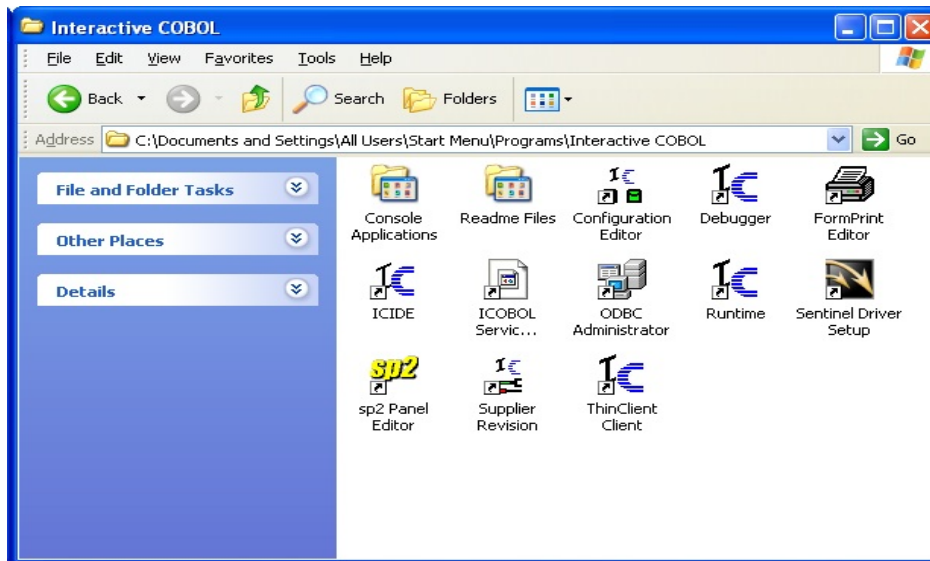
Interactive COBOL

File Edit View Favorites Tools Help

Back Search Folders

Address C:\Documents and Settings\All Users\Start Menu\Programs\Interactive COBOL Go

File and Folder Tasks

Other Places

Details

Console Applications

Readme Files

Configuration Editor

Debugger

FormPrint Editor

ICIDE

ICOBOL Servic...

ODBC Administrator

Runtime

Sentinel Driver Setup

sp2 Panel Editor

Supplier Revision

ThinClient Client